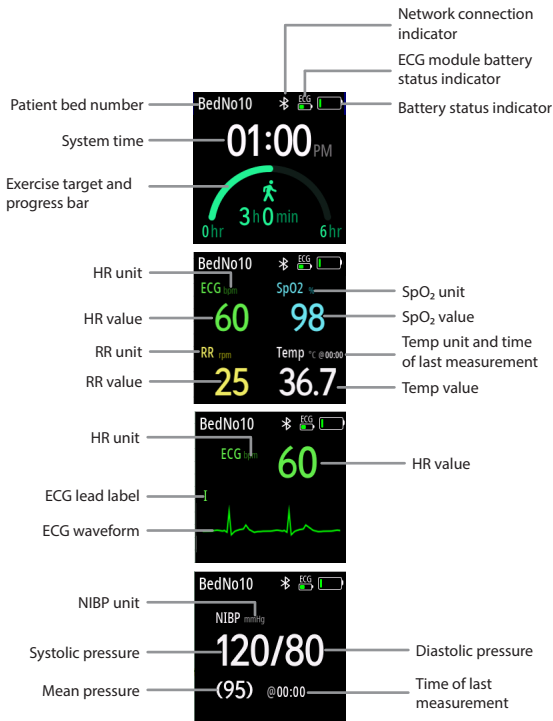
Network connection indicator

ECG module battery status indicator

Patient bed number

BedNo10

ECG

Battery status indicator

System time

01:00 PM

Exercise target and progress bar

3h 0min

0hr

6hr

BedNo10

ECG

HR unit

ECG bpm

SpO2 %

SpO$_2$ unit

HR value

60

98

SpO$_2$ value

RR unit

RR rpm

Temp °C @00:00

Temp unit and time of last measurement

RR value

25

36.7

Temp value

BedNo10

ECG

HR unit

ECG bpm

60

HR value

ECG lead label

I

ECG waveform

BedNo10

ECG

NIBP unit

NIBP mmHg

Systolic pressure

120/80

Diastolic pressure

Mean pressure

(95)

@00:00

Time of last measurement